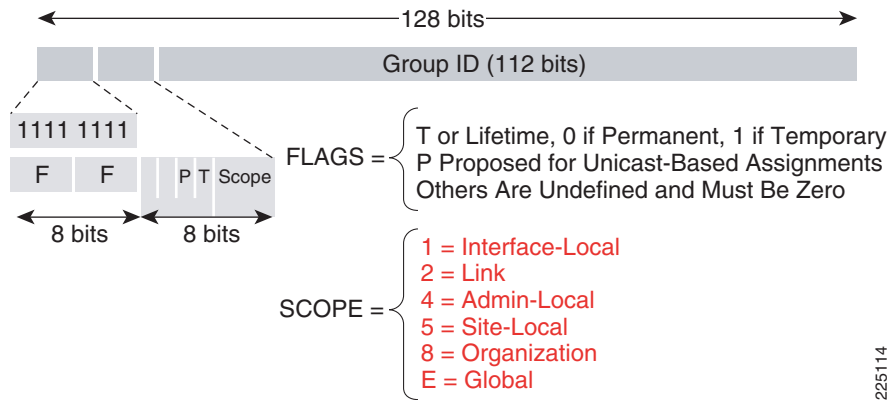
128 bits

Group ID (112 bits)

1111 1111

F F

P T Scope

8 bits 8 bits

FLAGS = T or Lifetime, 0 if Permanent, 1 if Temporary
P Proposed for Unicast-Based Assignments
Others Are Undefined and Must Be Zero

SCOPE = 1 = Interface-Local
2 = Link
4 = Admin-Local
5 = Site-Local
8 = Organization
E = Global

225114